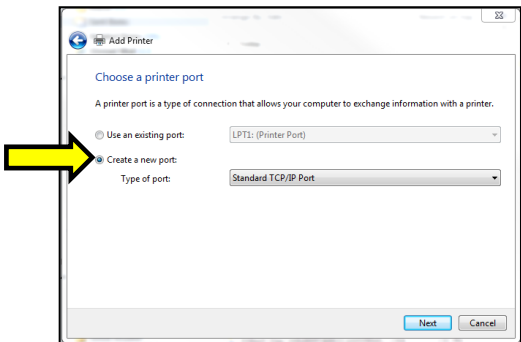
Add Printer

Choose a printer port

A printer port is a type of connection that allows your computer to exchange information with a printer.

Use an existing port:
LPT1: (Printer Port)

Create a new port:
Type of port:
Standard TCP/IP Port

Next
Cancel